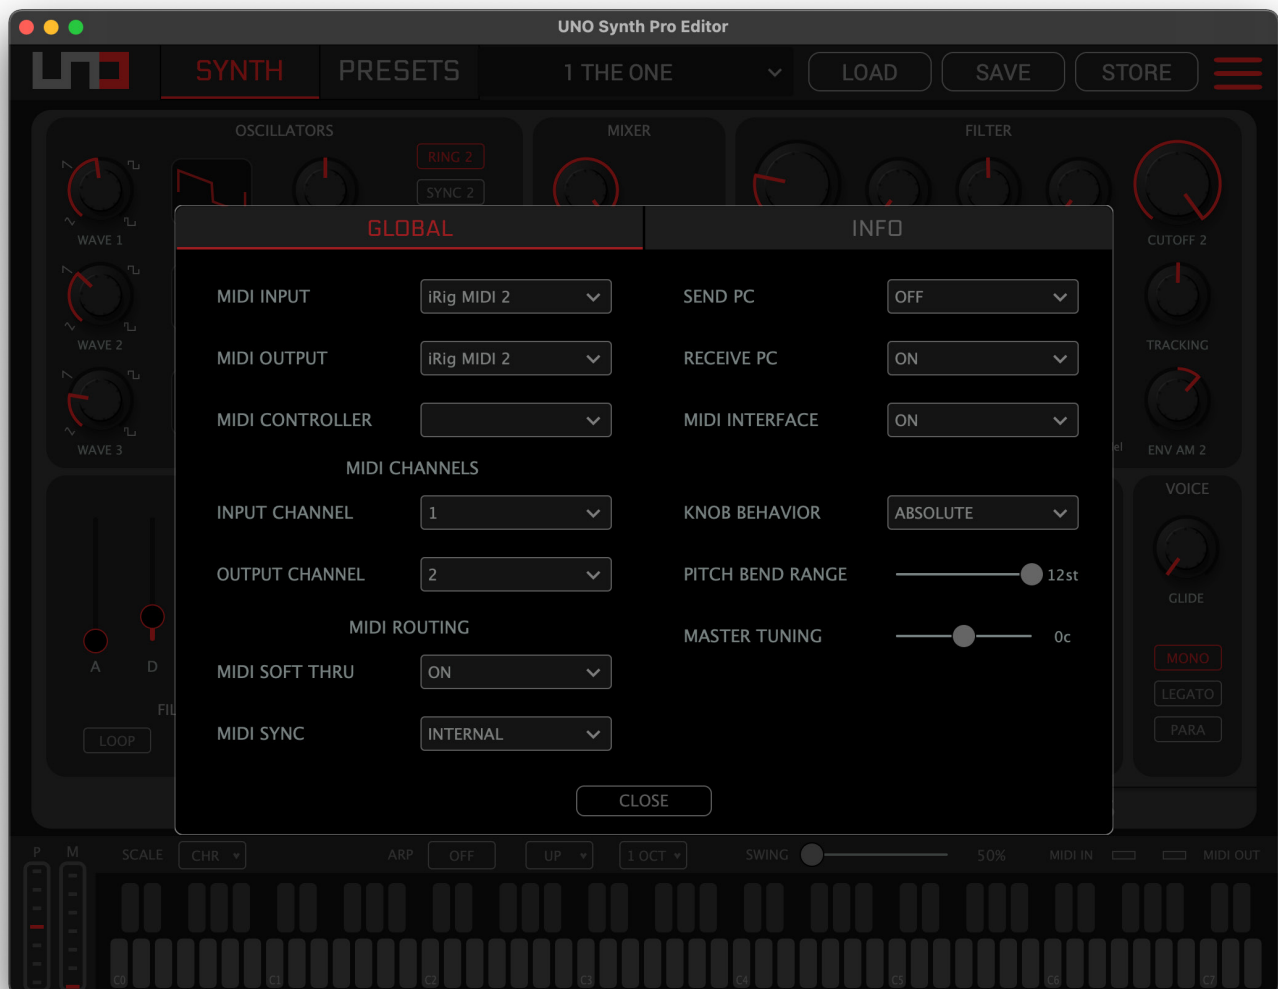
UNO Synth Pro Editor

SYNTH PRESETS 1 THE ONE LOAD SAVE STORE

OSCILLATORS MIXER FILTER

RING 2
SYNC 2

WAVE 1
WAVE 2
WAVE 3

CUTOFF 2
TRACKING
ENV AM 2

GLOBAL INFO

MIDI INPUT iRig MIDI 2
MIDI OUTPUT iRig MIDI 2
MIDI CONTROLLER

MIDI CHANNELS
INPUT CHANNEL 1
OUTPUT CHANNEL 2

MIDI ROUTING
MIDI SOFT THRU ON
MIDI SYNC INTERNAL

SEND PC OFF
RECEIVE PC ON
MIDI INTERFACE ON

KNOB BEHAVIOR ABSOLUTE
PITCH BEND RANGE 12st
MASTER TUNING 0c

CLOSE

A D
FIL
LOOP

VOICE
GLIDE
MONO
LEGATO
PARA

P M SCALE CHR ARP OFF UP 1 OCT SWING 50% MIDI IN MIDI OUT

C0 C1 C2 C3 C4 C5 C6 C7